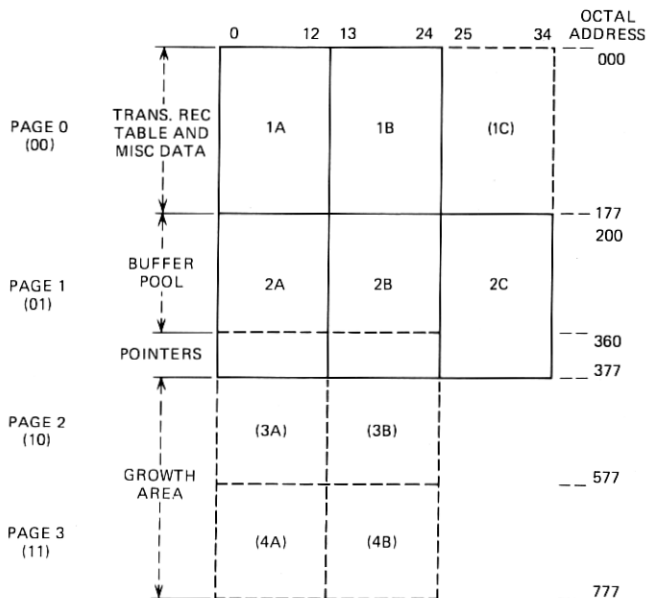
0 12 13 24 25 34 OCTAL ADDRESS

000

PAGE 0 (00)

TRANS. REC TABLE AND MISC DATA

1A

1B

(1C)

177

200

PAGE 1 (01)

BUFFER POOL

2A

2B

2C

POINTERS

360

377

PAGE 2 (10)

(3A)

(3B)

GROWTH AREA

577

PAGE 3 (11)

(4A)

(4B)

777